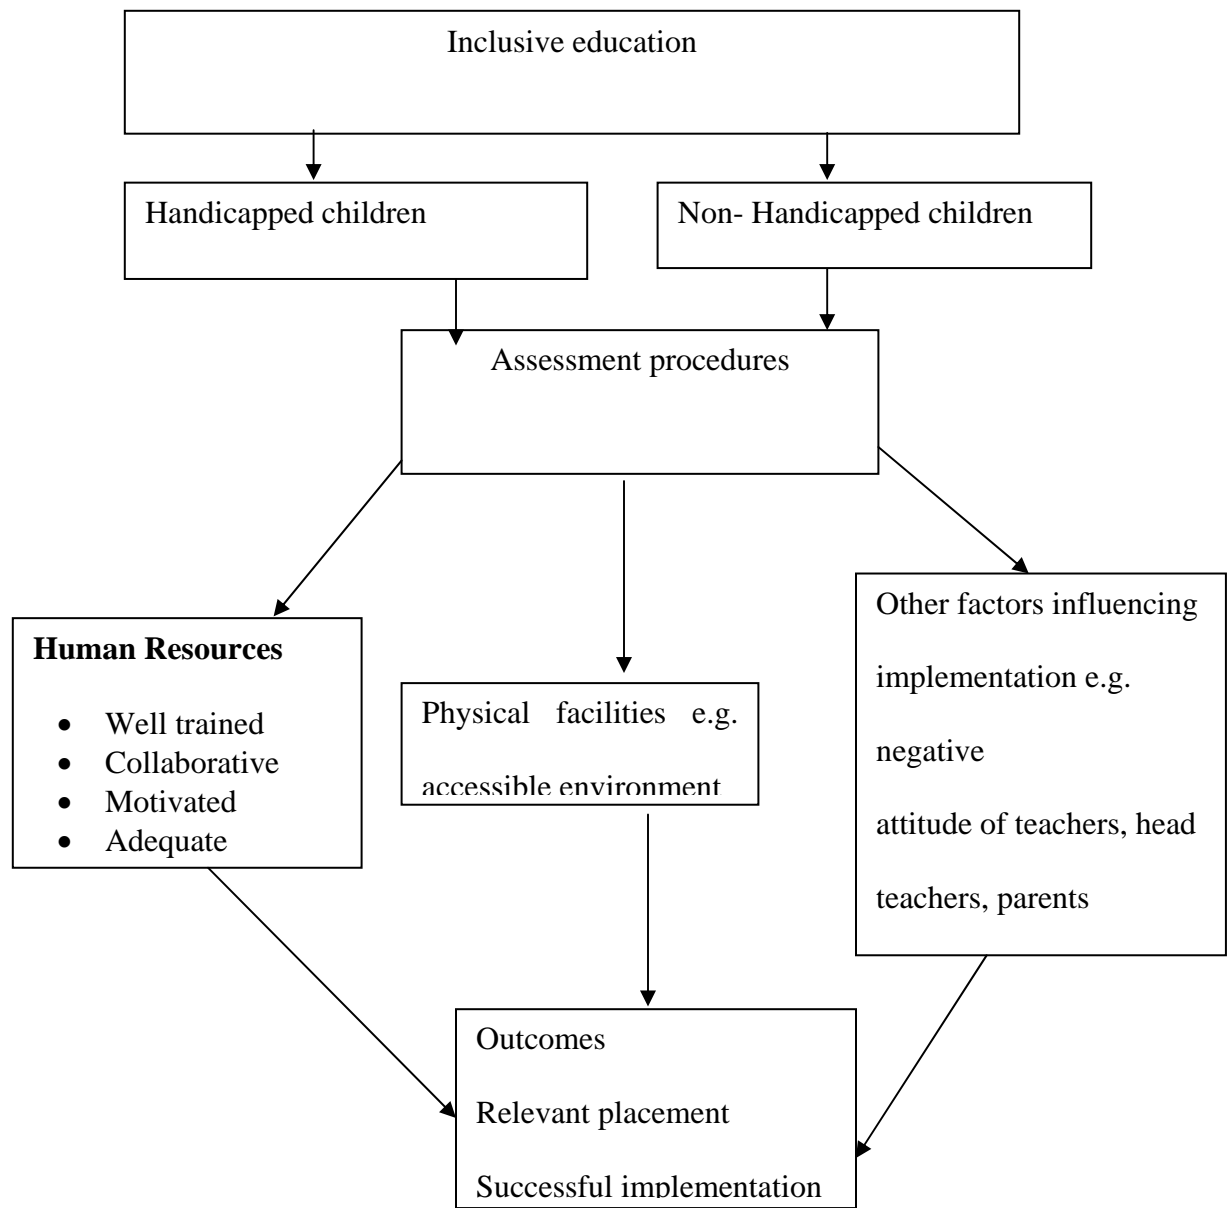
Inclusive education

Handicapped children

Non- Handicapped children

Assessment procedures

**Human Resources**

- Well trained
- Collaborative
- Motivated
- Adequate

Physical facilities e.g. accessible environment

Other factors influencing implementation e.g. negative attitude of teachers, head teachers, parents

Outcomes

Relevant placement

Successful implementation